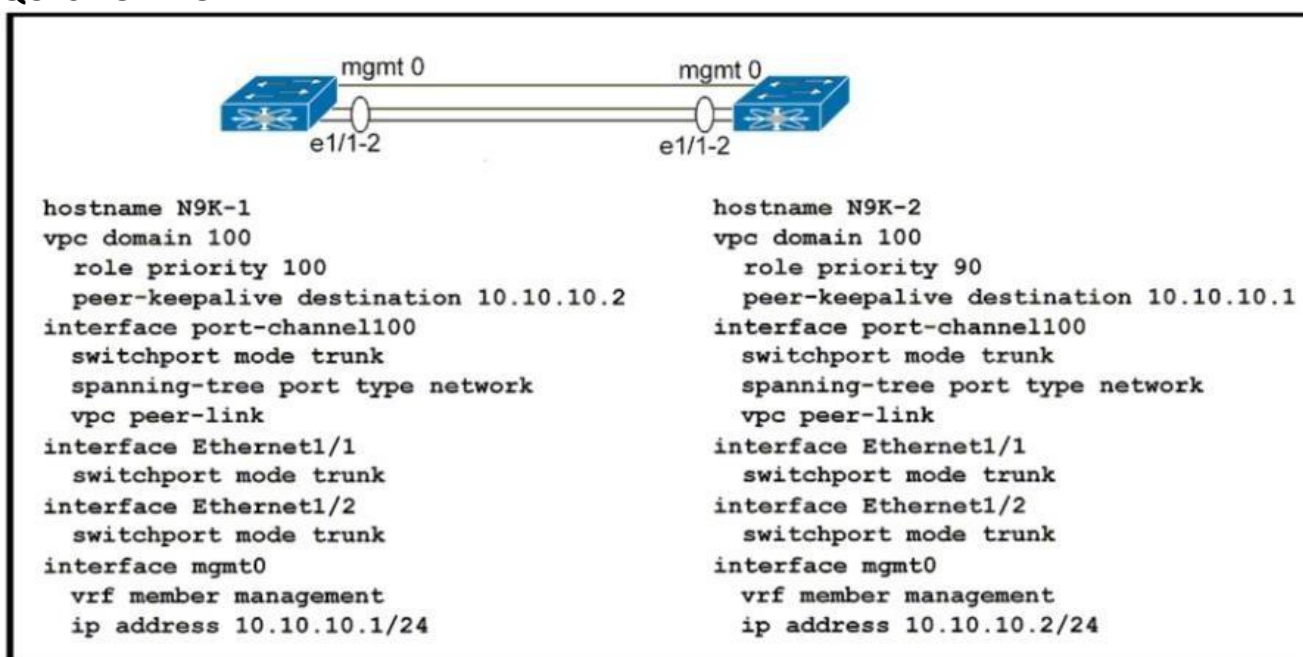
mgmt 0
mgmt 0
e1/1-2
e1/1-2

hostname N9K-1
vpc domain 100
role priority 100
peer-keepalive destination 10.10.10.2
interface port-channel100
switchport mode trunk
spanning-tree port type network
vpc peer-link
interface Ethernet1/1
switchport mode trunk
interface Ethernet1/2
switchport mode trunk
interface mgmt0
vrf member management
ip address 10.10.10.1/24

hostname N9K-2
vpc domain 100
role priority 90
peer-keepalive destination 10.10.10.1
interface port-channel100
switchport mode trunk
spanning-tree port type network
vpc peer-link
interface Ethernet1/1
switchport mode trunk
interface Ethernet1/2
switchport mode trunk
interface mgmt0
vrf member management
ip address 10.10.10.2/24